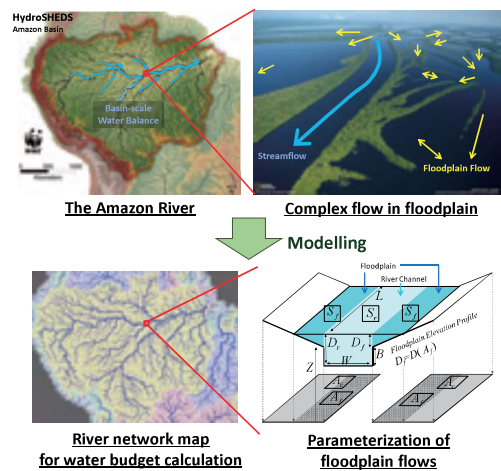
HydroSHEDS
Amazon Basin

Basin-scale Water Balance

Streamflow

Floodplain Flow

The Amazon River

Complex flow in floodplain

Modelling

Floodplain

River Channel

$L$

$S_f$

$S_r$

$S_f$

$D_r$

$D_f$

$W$

$B$

Floodplain Elevation Profile

$D_f = D(A_f)$

$Z$

$A_r$

$A_f$

$A_f$

River network map for water budget calculation

Parameterization of floodplain flows